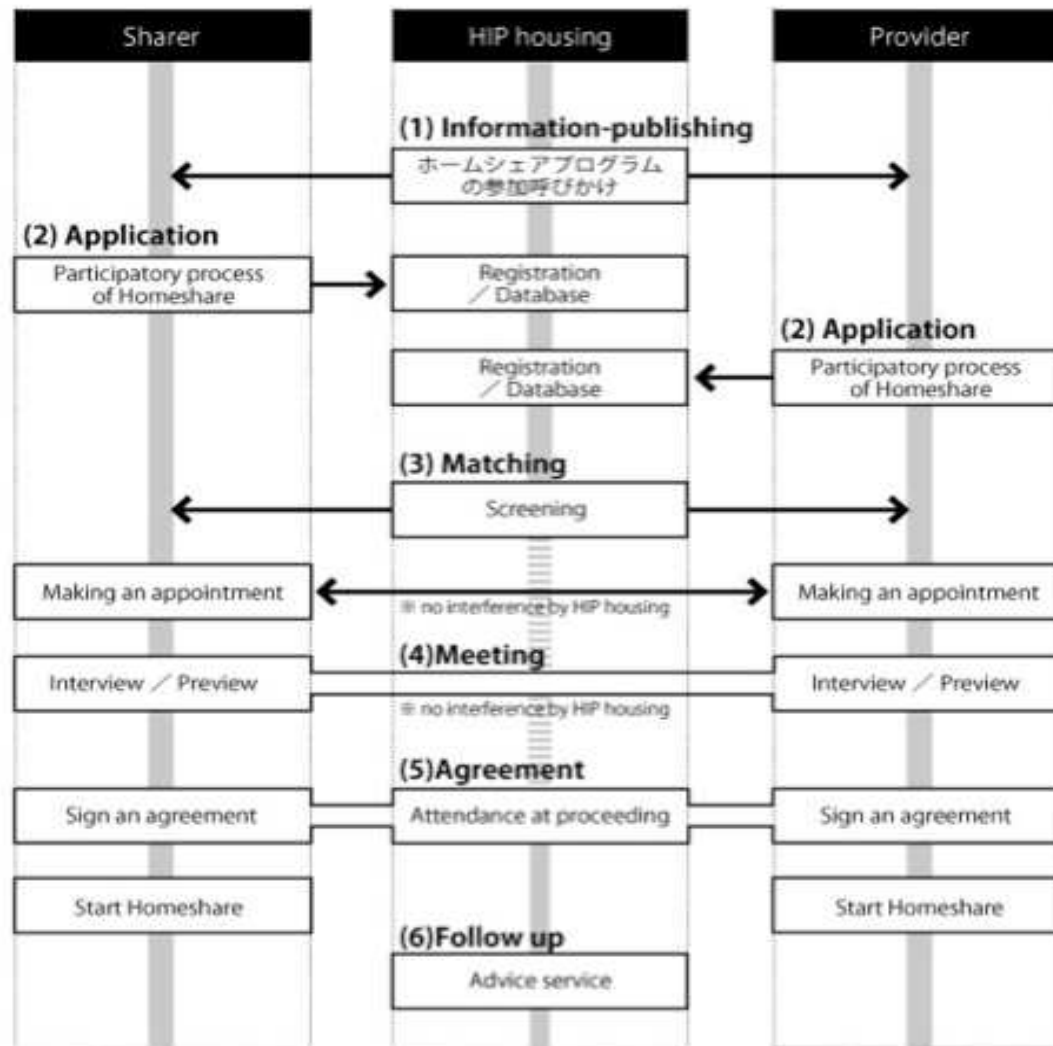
Sharer

HIP housing

Provider

(1) Information-publishing

ホームシェアプログラムの参加呼びかけ

(2) Application

Participatory process of Homeshare

Registration ／ Database

(2) Application

Registration ／ Database

Participatory process of Homeshare

(3) Matching

Screening

Making an appointment

※ no interference by HIP housing

Making an appointment

(4)Meeting

Interview ／ Preview

Interview ／ Preview

※ no interference by HIP housing

(5)Agreement

Sign an agreement

Attendance at proceeding

Sign an agreement

Start Homeshare

Start Homeshare

(6)Follow up

Advice service